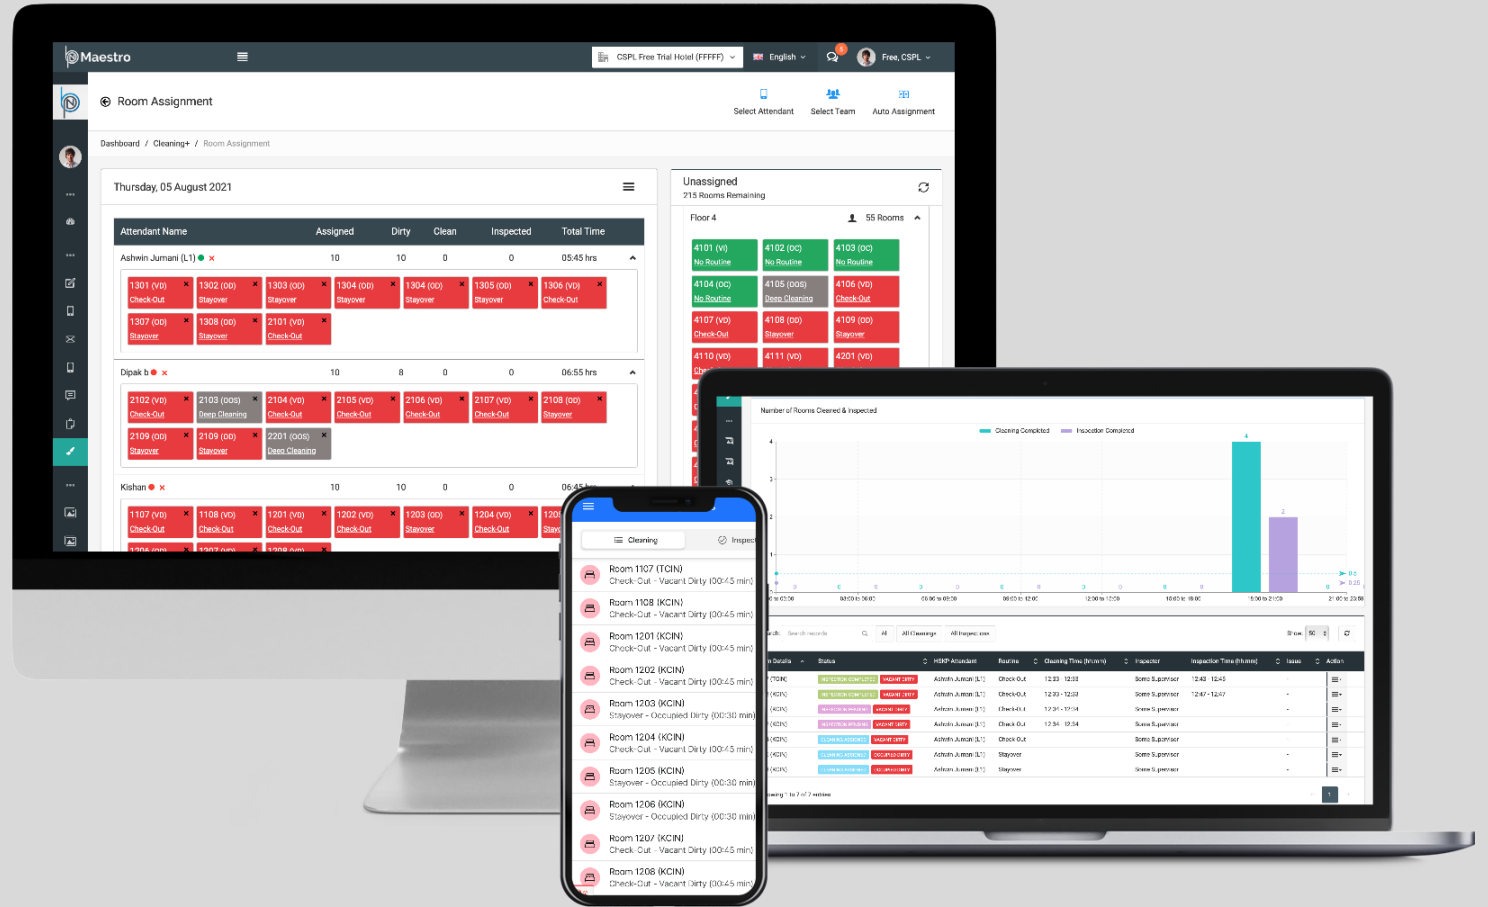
Maestro

CSPL Free Trial Hotel (FFFFF)
English
Free, CSPL

Room Assignment

Select Attendant
Select Team
Auto Assignment

Dashboard / Cleaning+ / Room Assignment

Thursday, 05 August 2021

| Attendant Name | Assigned | Dirty | Clean | Inspected | Total Time |
|---|---|---|---|---|---|
| Ashwin Jumani (L1) | 10 | 10 | 0 | 0 | 05:45 hrs |

1301 (VD) Check-Out
1302 (OD) Stayover
1303 (OD) Stayover
1304 (OD) Stayover
1304 (OD) Stayover
1305 (OD) Stayover
1306 (VD) Check-Out
1307 (OD) Stayover
1308 (OD) Stayover
2101 (VD) Check-Out

| Dipak b | 10 | 8 | 0 | 0 | 06:55 hrs |
|---|---|---|---|---|---|

2102 (VD) Check-Out
2103 (OOS) Deep Cleaning
2104 (VD) Check-Out
2105 (VD) Check-Out
2106 (VD) Check-Out
2107 (VD) Check-Out
2108 (OD) Stayover
2109 (OD) Stayover
2109 (OD) Stayover
2201 (OOS) Deep Cleaning

| Kishan | 10 | 10 | 0 | 0 | 06:45 hrs |
|---|---|---|---|---|---|

1107 (VD) Check-Out
1108 (VD) Check-Out
1201 (VD) Check-Out
1202 (VD) Check-Out
1203 (OD) Stayover
1204 (VD) Check-Out
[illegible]

Unassigned
215 Rooms Remaining

Floor 4
55 Rooms

4101 (VI) No Routine
4102 (OC) No Routine
4103 (OC) No Routine
4104 (OC) No Routine
4105 (OOS) Deep Cleaning
4106 (VD) Check-Out
4107 (VD) Check-Out
4108 (OD) Stayover
4109 (OD) Stayover
4110 (VD)
4111 (VD)
4201 (VD)

Number of Rooms Cleaned & Inspected
Cleaning Completed
Inspection Completed

Cleaning
Inspec

Room 1107 (TCIN)
Check-Out - Vacant Dirty (00:45 min)
Room 1108 (KCIN)
Check-Out - Vacant Dirty (00:45 min)
Room 1201 (KCIN)
Check-Out - Vacant Dirty (00:45 min)
Room 1202 (KCIN)
Check-Out - Vacant Dirty (00:45 min)
Room 1203 (KCIN)
Stayover - Occupied Dirty (00:30 min)
Room 1204 (KCIN)
Check-Out - Vacant Dirty (00:45 min)
Room 1205 (KCIN)
Stayover - Occupied Dirty (00:30 min)
Room 1206 (KCIN)
Stayover - Occupied Dirty (00:30 min)
Room 1207 (KCIN)
Check-Out - Vacant Dirty (00:45 min)
Room 1208 (KCIN)
Check-Out - Vacant Dirty (00:45 min)